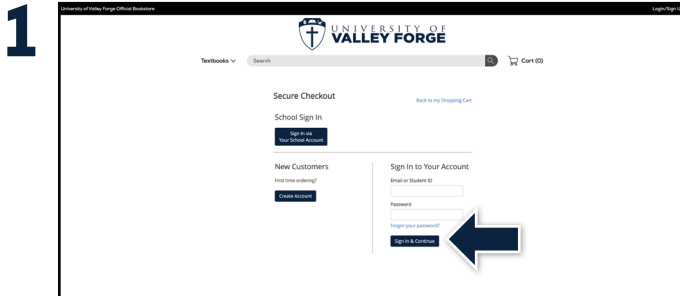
1

University of Valley Forge Official Bookstore

Login/Sign U

UNIVERSITY OF VALLEY FORGE

Textbooks

Search

Cart (0)

Secure Checkout

Back to my Shopping Cart

School Sign In

Sign In via Your School Account

New Customers

First time ordering?

Create Account

Sign In to Your Account

Email or Student ID

Password

Forgot your password?

Sign In & Continue